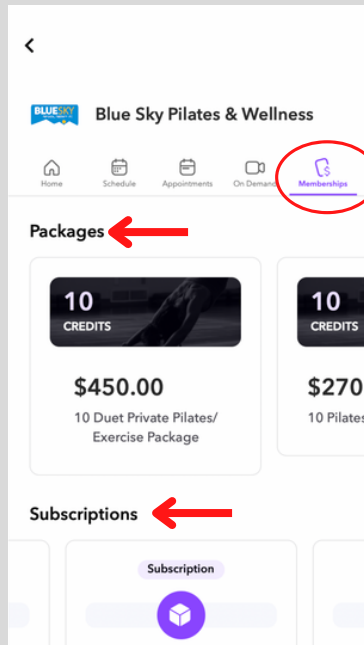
<

BLUESKY

Blue Sky Pilates & Wellness

Home
Schedule
Appointments
On Demand
Memberships

Packages

10
CREDITS

$450.00
10 Duet Private Pilates/ Exercise Package

10
CREDITS

$270
10 Pilates

Subscriptions

Subscription